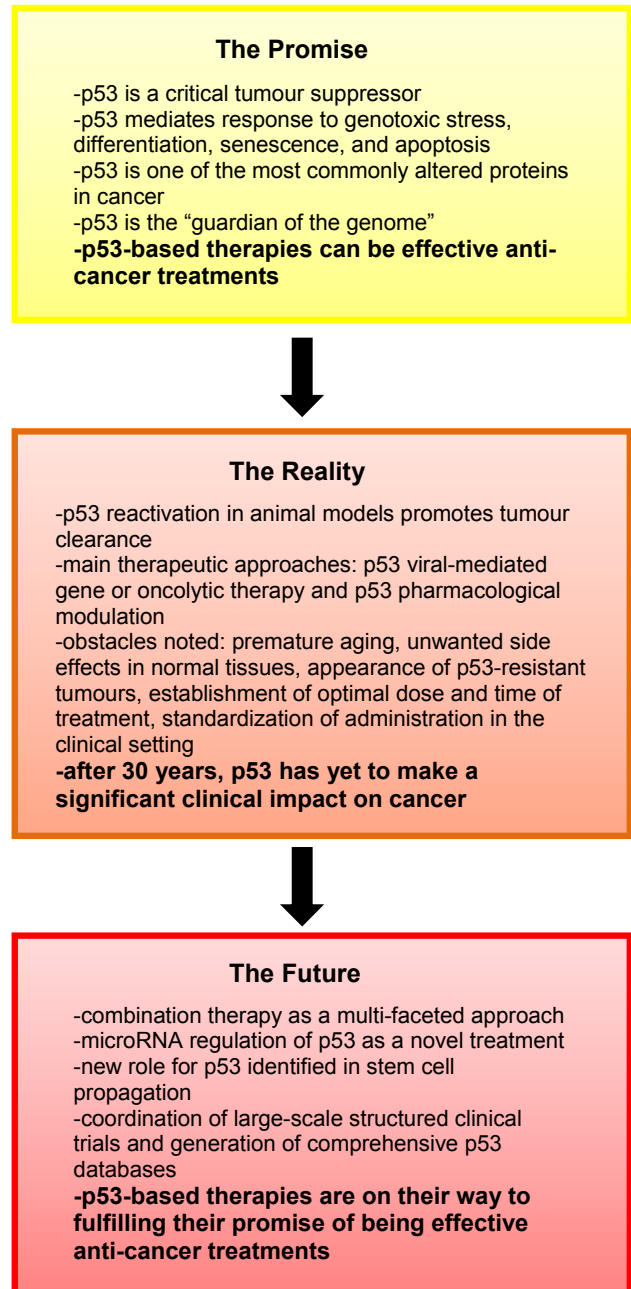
The Promise

-p53 is a critical tumour suppressor
-p53 mediates response to genotoxic stress, differentiation, senescence, and apoptosis
-p53 is one of the most commonly altered proteins in cancer
-p53 is the “guardian of the genome”
-p53-based therapies can be effective anti-cancer treatments

The Reality

-p53 reactivation in animal models promotes tumour clearance
-main therapeutic approaches: p53 viral-mediated gene or oncolytic therapy and p53 pharmacological modulation
-obstacles noted: premature aging, unwanted side effects in normal tissues, appearance of p53-resistant tumours, establishment of optimal dose and time of treatment, standardization of administration in the clinical setting
-after 30 years, p53 has yet to make a significant clinical impact on cancer

The Future

-combination therapy as a multi-faceted approach
-microRNA regulation of p53 as a novel treatment
-new role for p53 identified in stem cell propagation
-coordination of large-scale structured clinical trials and generation of comprehensive p53 databases
-p53-based therapies are on their way to fulfilling their promise of being effective anti-cancer treatments